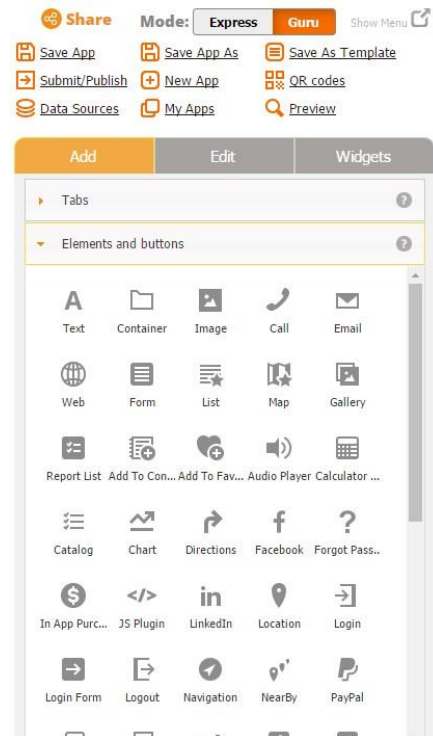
Share Mode: Express Guru Show Menu

Save App Save App As Save As Template

Submit/Publish New App QR codes

Data Sources My Apps Preview

Add Edit Widgets

Tabs

Elements and buttons

Text Container Image Call Email

Web Form List Map Gallery

Report List Add To Con... Add To Fav... Audio Player Calculator ...

Catalog Chart Directions Facebook Forgot Pass..

In App Purc... JS Plugin LinkedIn Location Login

Login Form Logout Navigation NearBy PayPal